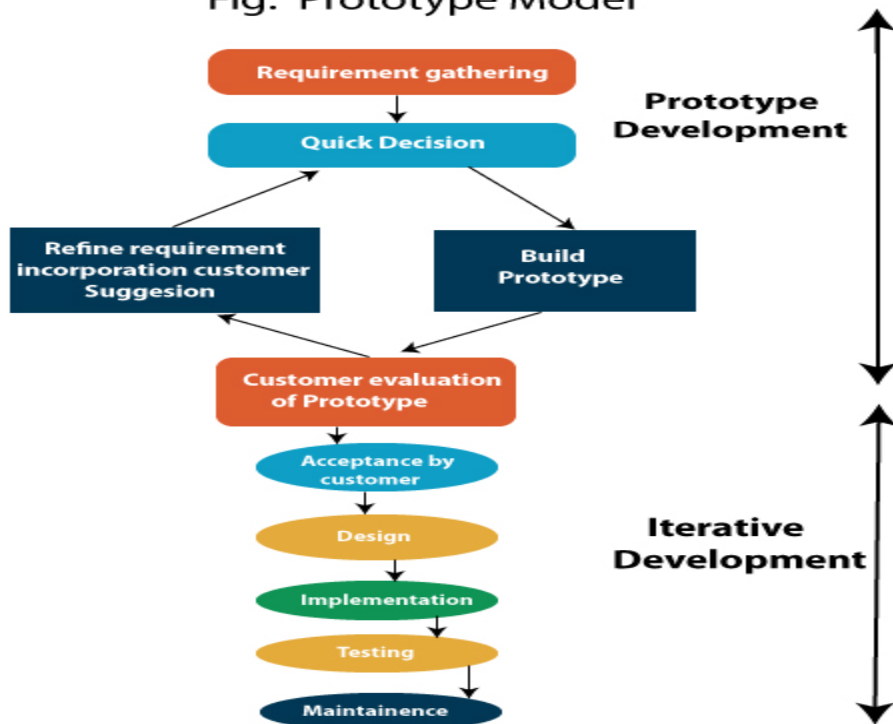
Fig: Prototype Model

Requirement gathering

Quick Decision

Refine requirement incorporation customer Suggesion

Build Prototype

Customer evaluation of Prototype

Acceptance by customer

Design

Implementation

Testing

Maintainence

Prototype Development

Iterative Development